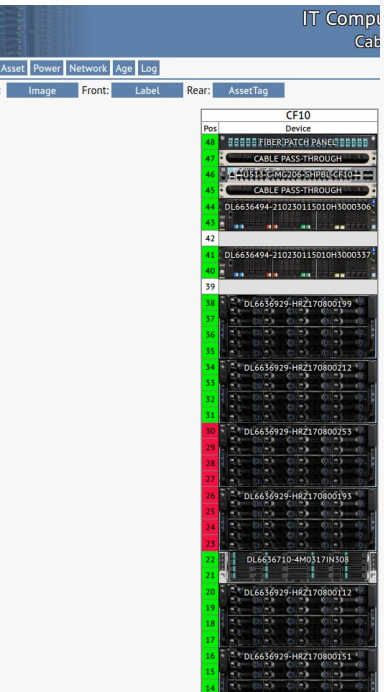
IT Compu
Cab

Asset Power Network Age Log

Image Front: Label Rear: AssetTag

CF10

| Pos | Device |
|---|---|
| 48 | FIBER PATCH PANEL |
| 47 | CABLE PASS-THROUGH |
| 46 | 01513-C-MG206-SHPBL-CF10 |
| 45 | CABLE PASS-THROUGH |
| 44 | DL6636494-210230115010H3000306 |
| 43 | |
| 42 | |
| 41 | DL6636494-210230115010H3000337 |
| 40 | |
| 39 | |
| 38 | DL6636929-HRZ170800199 |
| 37 | |
| 36 | |
| 35 | |
| 34 | DL6636929-HRZ170800212 |
| 33 | |
| 32 | |
| 31 | |
| 30 | DL6636929-HRZ170800253 |
| 29 | |
| 28 | |
| 27 | |
| 26 | DL6636929-HRZ170800193 |
| 25 | |
| 24 | |
| 23 | |
| 22 | DL6636710-4M0317IN308 |
| 21 | |
| 20 | DL6636929-HRZ170800112 |
| 19 | |
| 18 | |
| 17 | |
| 16 | DL6636929-HRZ170800151 |
| 15 | |
| 14 | |